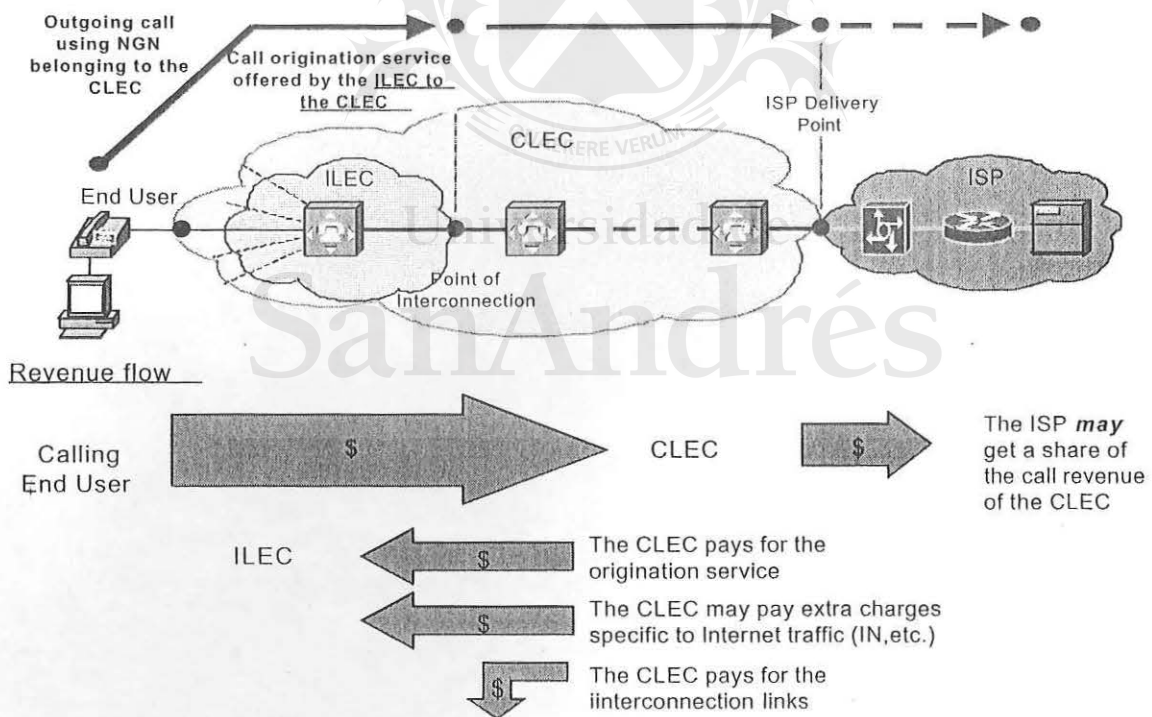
Outgoing call using NGN belonging to the CLEC

Call origination service offered by the ILEC to the CLEC

ISP Delivery Point

CLEC

ILEC

End User

ISP

Point of Interconnection

Universidad de
SanAndrés

Revenue flow

Calling End User

$

CLEC

$

The ISP *may* get a share of the call revenue of the CLEC

ILEC

$

The CLEC pays for the origination service

$

The CLEC may pay extra charges specific to Internet traffic (IN,etc.)

$

The CLEC pays for the iinterconnection links